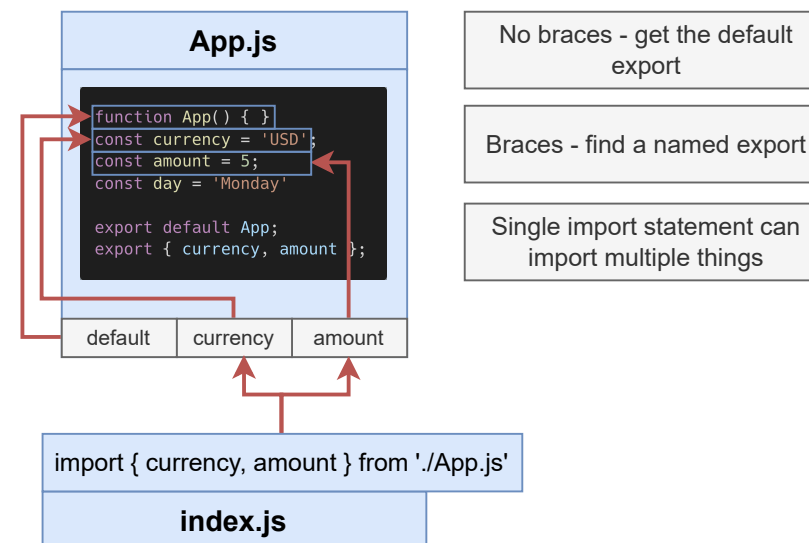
App.js

function App() { }
const currency = 'USD';
const amount = 5;
const day = 'Monday'

export default App;
export { currency, amount };

| default | currency | amount |
|---|---|---|

import { currency, amount } from './App.js'

index.js

No braces - get the default export

Braces - find a named export

Single import statement can import multiple things